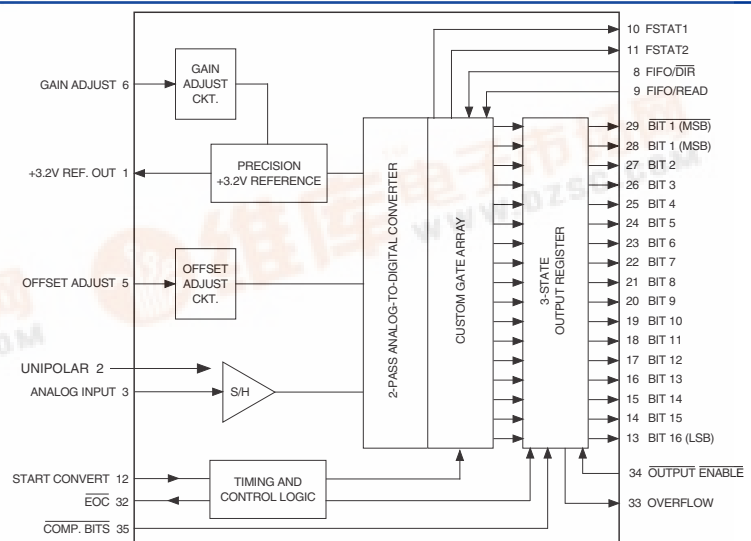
10 FSTAT1
11 FSTAT2
8 FIFO/$\overline{\text{DIR}}$
9 FIFO/READ

GAIN ADJUST 6
GAIN ADJUST CKT.

+3.2V REF. OUT 1
PRECISION +3.2V REFERENCE

OFFSET ADJUST 5
OFFSET ADJUST CKT.

UNIPOLAR 2
ANALOG INPUT 3
S/H

2-PASS ANALOG-TO-DIGITAL CONVERTER
CUSTOM GATE ARRAY
3-STATE OUTPUT REGISTER

29 $\overline{\text{BIT 1 (MSB)}}$
28 BIT 1 (MSB)
27 BIT 2
26 BIT 3
25 BIT 4
24 BIT 5
23 BIT 6
22 BIT 7
21 BIT 8
20 BIT 9
19 BIT 10
18 BIT 11
17 BIT 12
16 BIT 13
15 BIT 14
14 BIT 15
13 BIT 16 (LSB)

START CONVERT 12
$\overline{\text{EOC}}$ 32
TIMING AND CONTROL LOGIC
$\overline{\text{COMP. BITS}}$ 35

34 $\overline{\text{OUTPUT ENABLE}}$
33 OVERFLOW